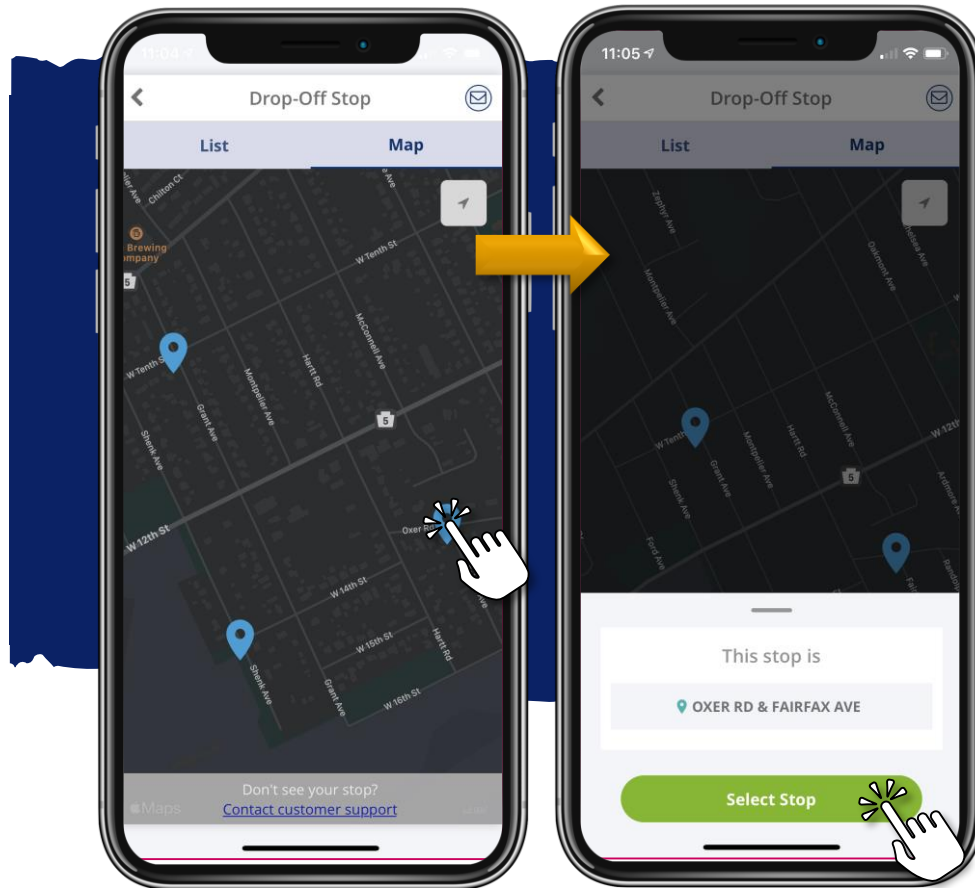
11:04
Drop-Off Stop
List
Map
Chilton Ct
Brewing
Company
5
W Tenth St
McConnell Ave
W Tenth St
Montpelier Ave
Hartt Rd
Grant Ave
Shenk Ave
5
W 12th St
Oxer Rd
W 14th St
W 15th St
Hartt Rd
Shenk Ave
Grant Ave
W 16th St
Maps
Don't see your stop?
Contact customer support

11:05
Drop-Off Stop
List
Map
Zephyr Ave
Montpelier Ave
Oakmont Ave
Chelsea Ave
McConnell Ave
Hartt Rd
Montpelier Ave
W Tenth
Grant Ave
Shenk Ave
5
W 12th St
Ardmore Ave
Ford Ave
This stop is
OXER RD & FAIRFAX AVE
Select Stop